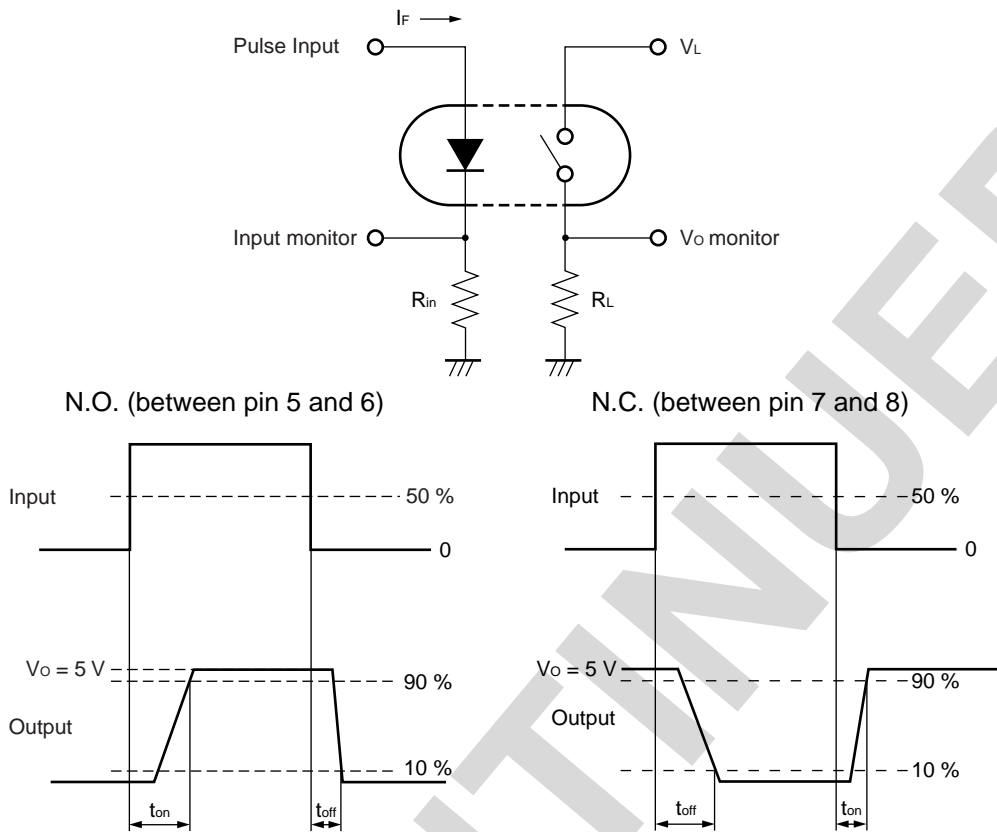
$I_F$

Pulse Input

$V_L$

Input monitor

$V_O$ monitor

$R_{in}$

$R_L$

N.O. (between pin 5 and 6)

Input

50 %

0

$V_O$ = 5 V

90 %

Output

10 %

$t_{on}$

$t_{off}$

N.C. (between pin 7 and 8)

Input

50 %

0

$V_O$ = 5 V

90 %

Output

10 %

$t_{off}$

$t_{on}$

DISCONTINUED